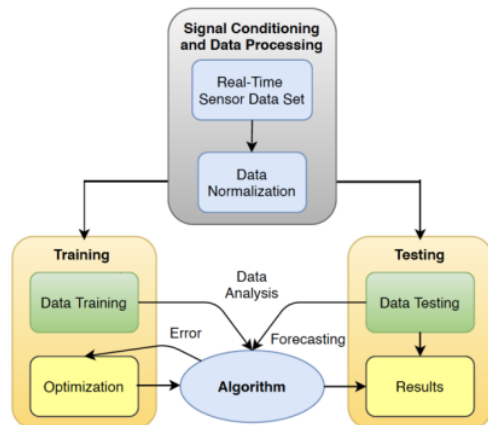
Signal Conditioning and Data Processing

Real-Time Sensor Data Set

Data Normalization

Training

Data Training

Optimization

Data Analysis

Error

Forecasting

Algorithm

Testing

Data Testing

Results